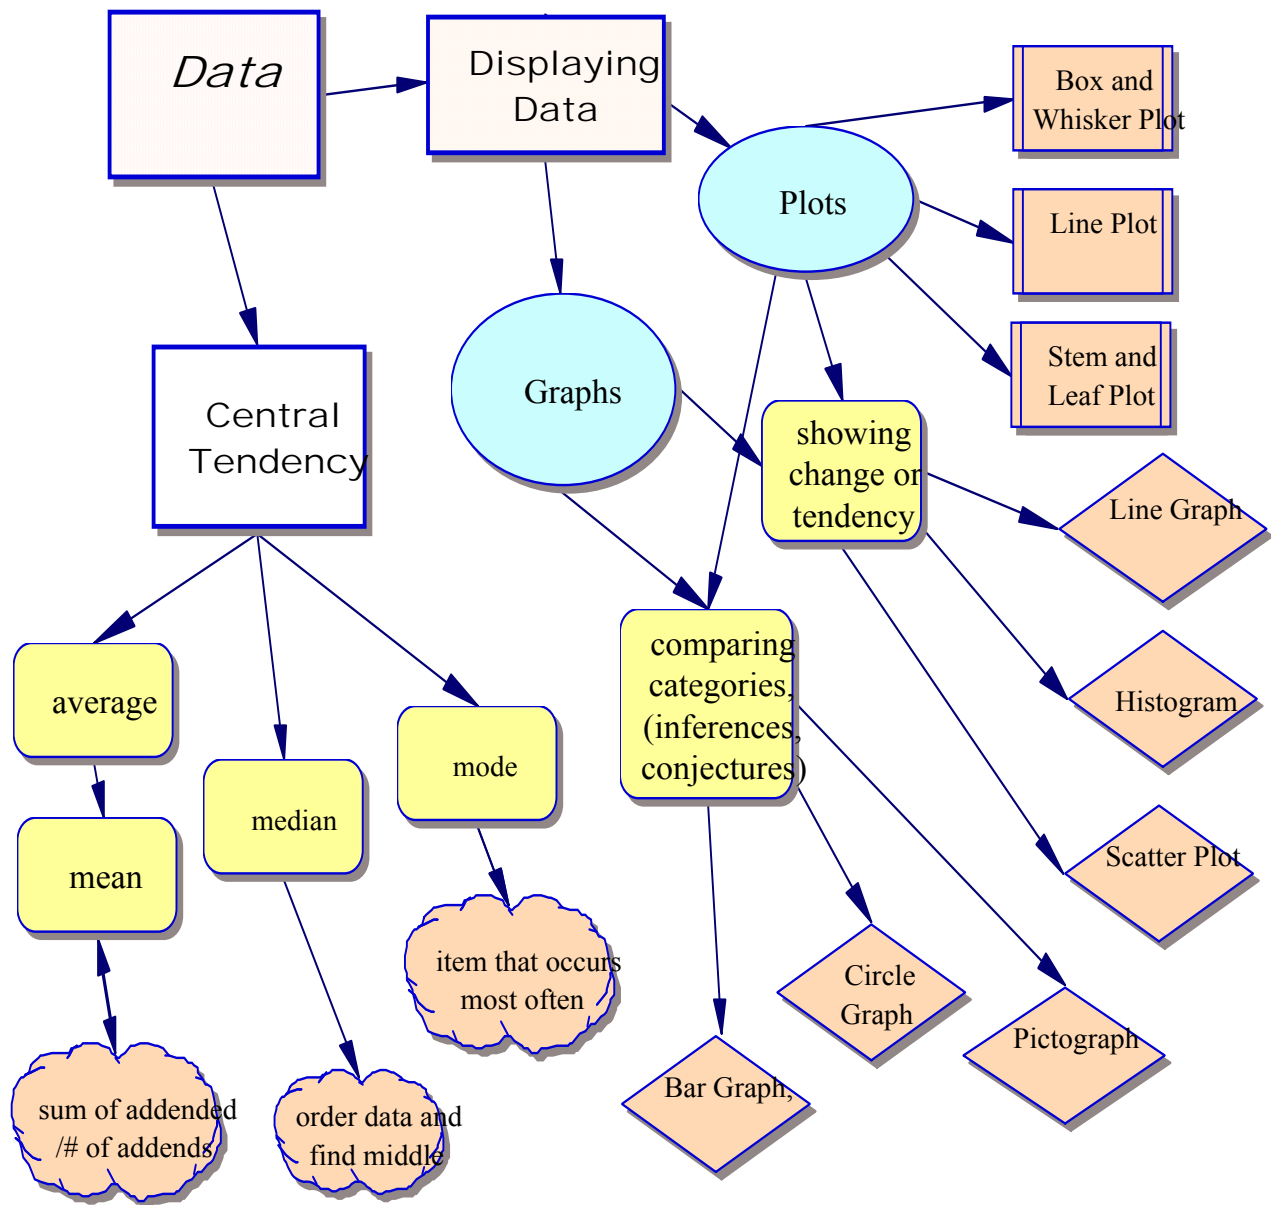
Data

Displaying Data

Plots

Box and Whisker Plot

Line Plot

Stem and Leaf Plot

Graphs

Central Tendency

showing change or tendency

Line Graph

Histogram

Scatter Plot

comparing categories, (inferences, conjectures)

average

median

mode

mean

item that occurs most often

Circle Graph

Pictograph

Bar Graph,

sum of addended /# of addends

order data and find middle